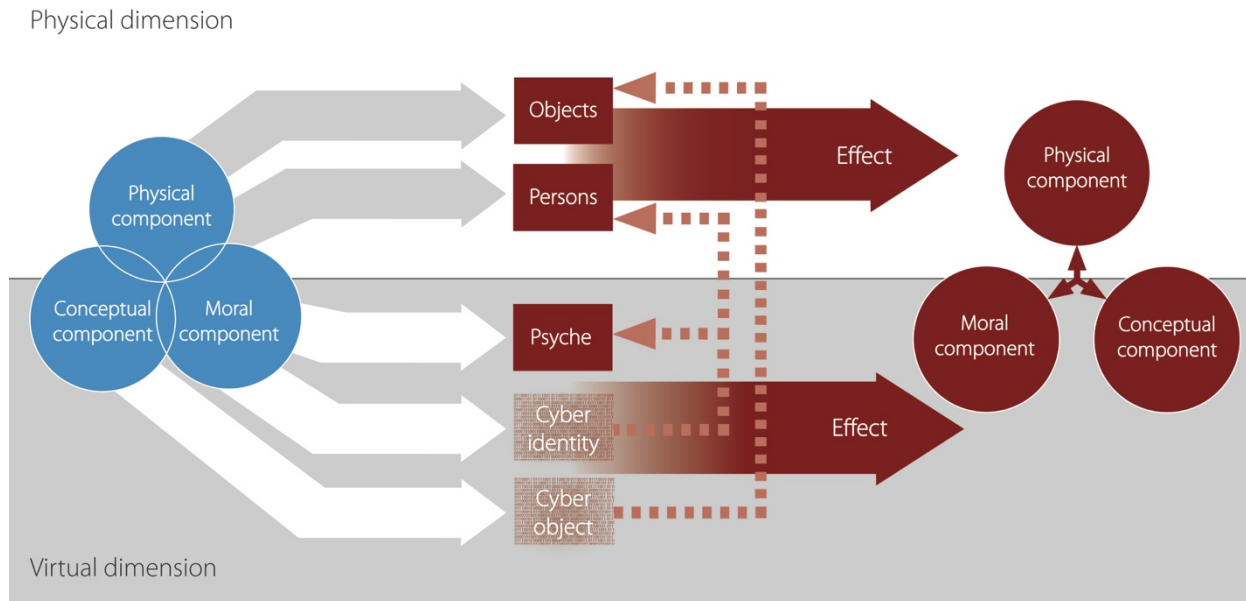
Physical dimension

Physical component

Conceptual component

Moral component

Objects

Persons

Psyche

Cyber identity

Cyber object

Effect

Effect

Physical component

Moral component

Conceptual component

Virtual dimension